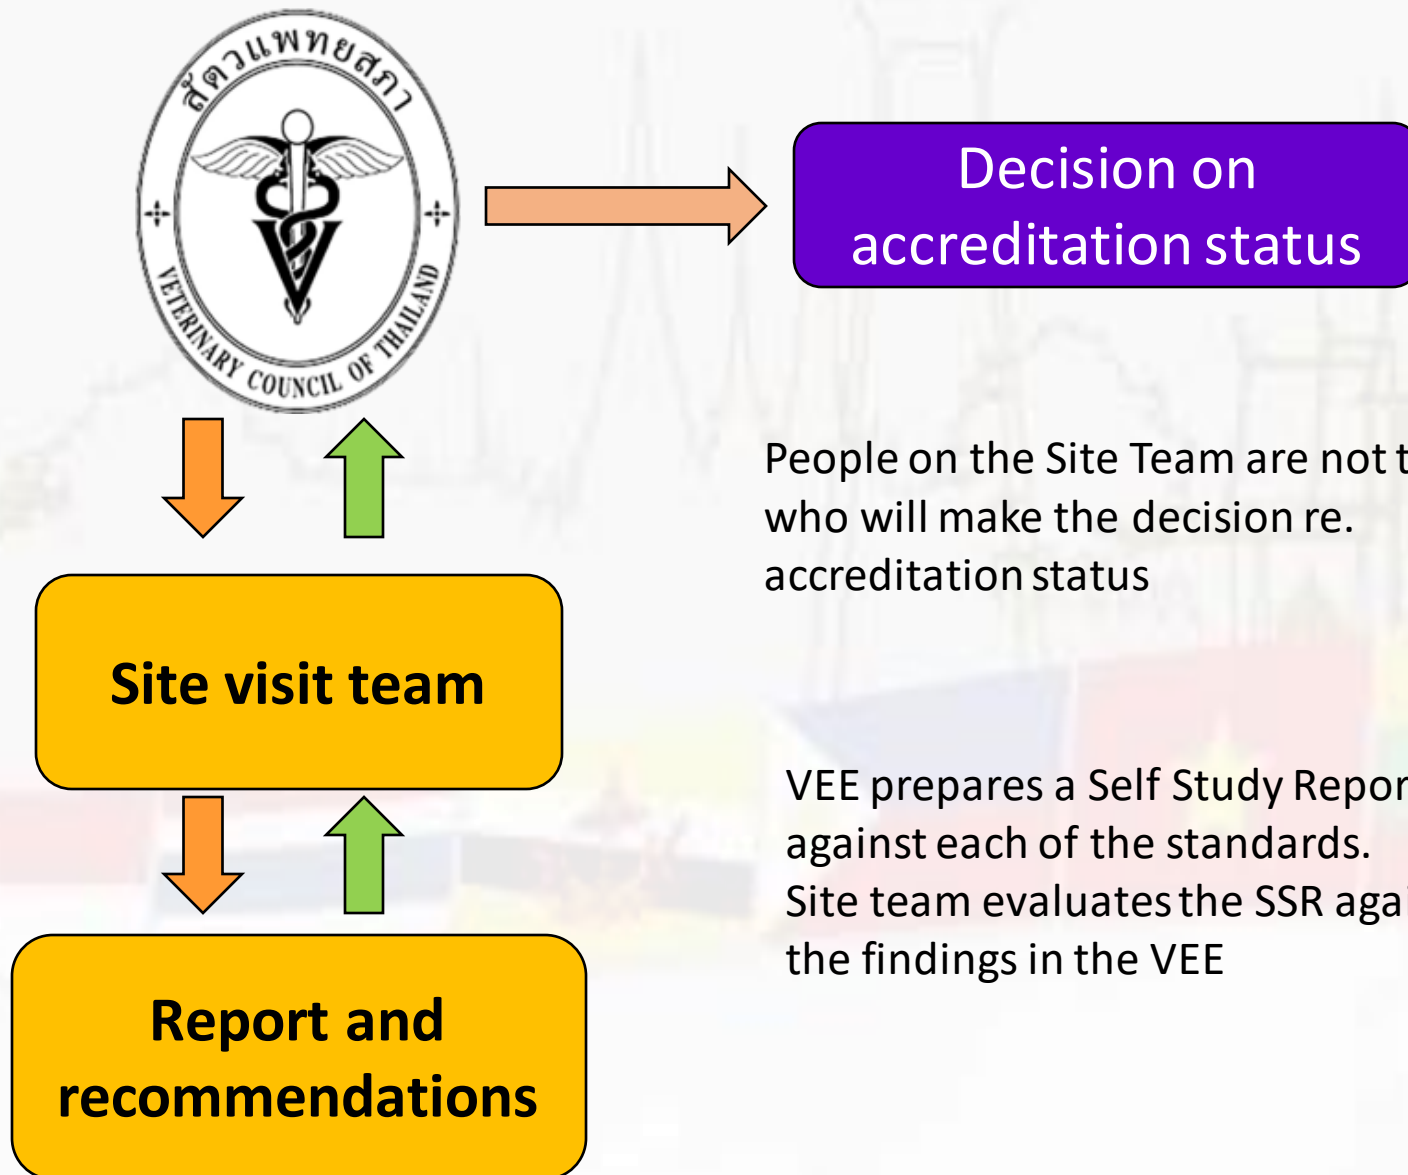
สัตวแพทยสภา

VETERINARY COUNCIL OF THAILAND

Decision on accreditation status

People on the Site Team are not t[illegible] who will make the decision re. accreditation status

Site visit team

VEE prepares a Self Study Repor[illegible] against each of the standards. Site team evaluates the SSR agai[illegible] the findings in the VEE

Report and recommendations